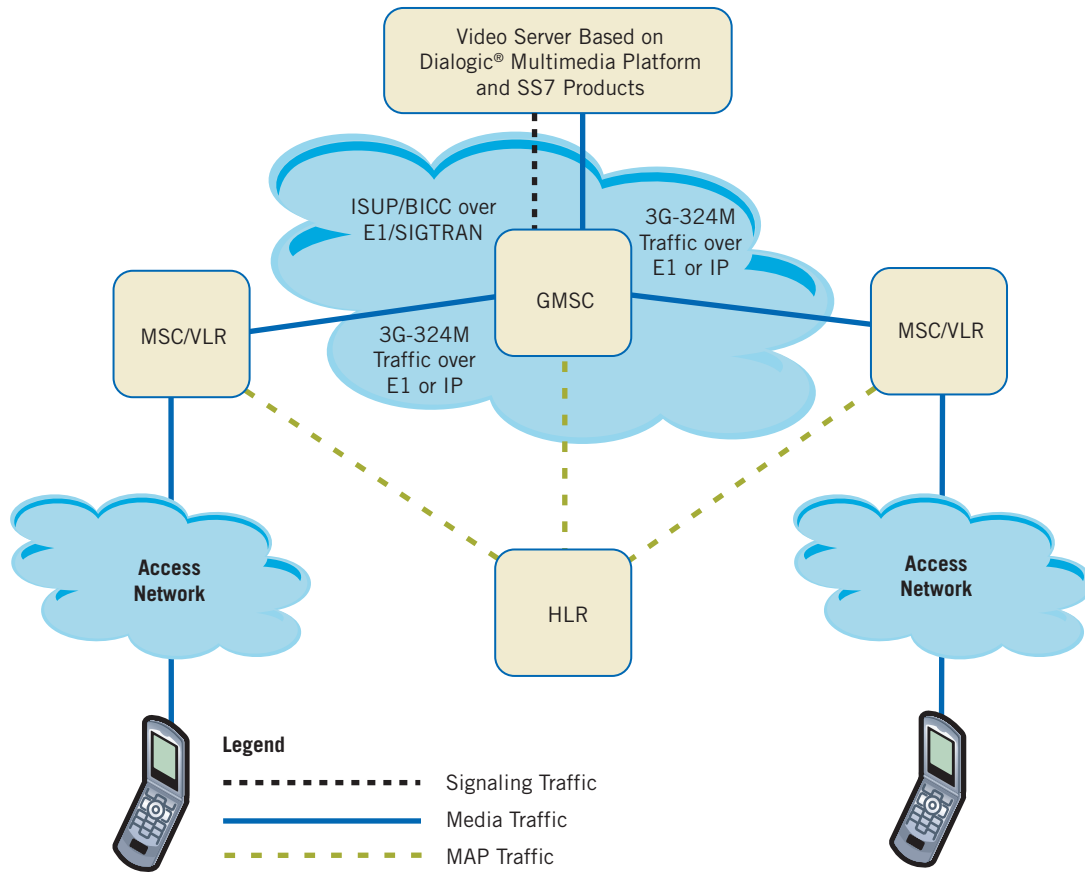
Video Server Based on Dialogic® Multimedia Platform and SS7 Products

ISUP/BICC over E1/SIGTRAN

3G-324M Traffic over E1 or IP

GMSC

MSC/VLR

3G-324M Traffic over E1 or IP

MSC/VLR

Access Network

HLR

Access Network

Legend

Signaling Traffic

Media Traffic

MAP Traffic